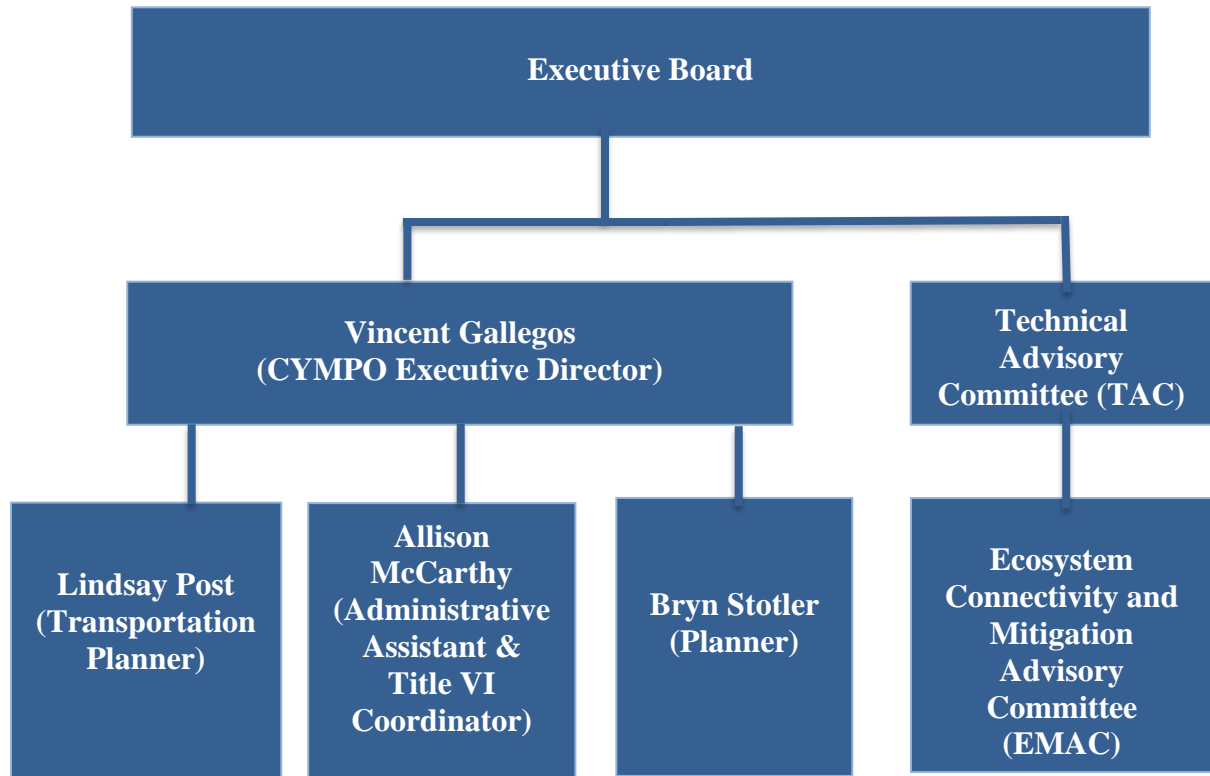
Executive Board

Vincent Gallegos
(CYMPO Executive Director)

Technical Advisory Committee (TAC)

Lindsay Post
(Transportation Planner)

Allison McCarthy
(Administrative Assistant & Title VI Coordinator)

Bryn Stotler
(Planner)

Ecosystem Connectivity and Mitigation Advisory Committee
(EMAC)